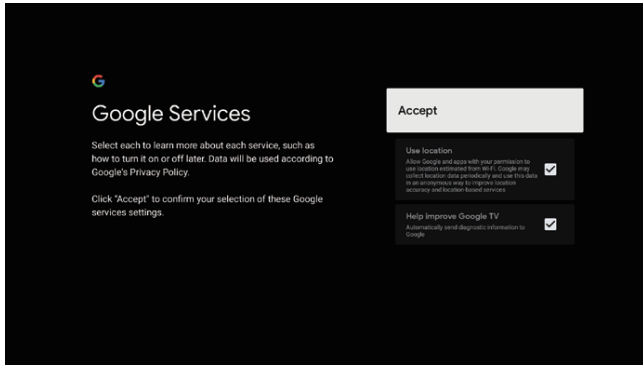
G

Google Services

Select each to learn more about each service, such as how to turn it on or off later. Data will be used according to Google's Privacy Policy.

Click "Accept" to confirm your selection of these Google services settings.

Accept

Use location
Allow Google and apps with your permission to use location estimated from Wi-Fi. Google may collect location data periodically and use this data in an anonymous way to improve location accuracy and location-based services

Help improve Google TV
Automatically send diagnostic information to Google